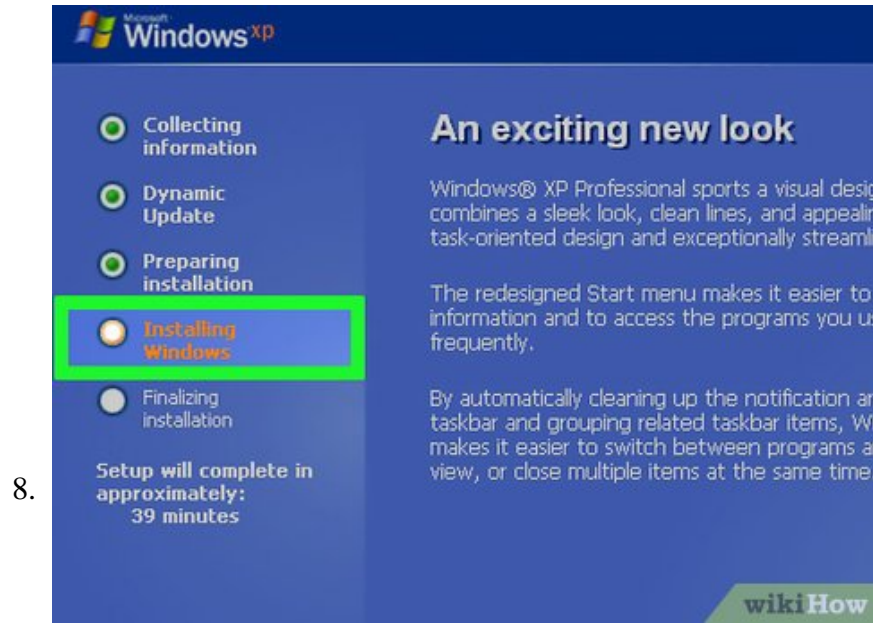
8.

Microsoft Windows xp

Collecting information

Dynamic Update

Preparing installation

Installing Windows

Finalizing installation

Setup will complete in approximately: 39 minutes

An exciting new look

Windows® XP Professional sports a visual desig combines a sleek look, clean lines, and appeali task-oriented design and exceptionally streamli

The redesigned Start menu makes it easier to information and to access the programs you us frequently.

By automatically cleaning up the notification ar taskbar and grouping related taskbar items, W makes it easier to switch between programs a view, or close multiple items at the same time

wikiHow